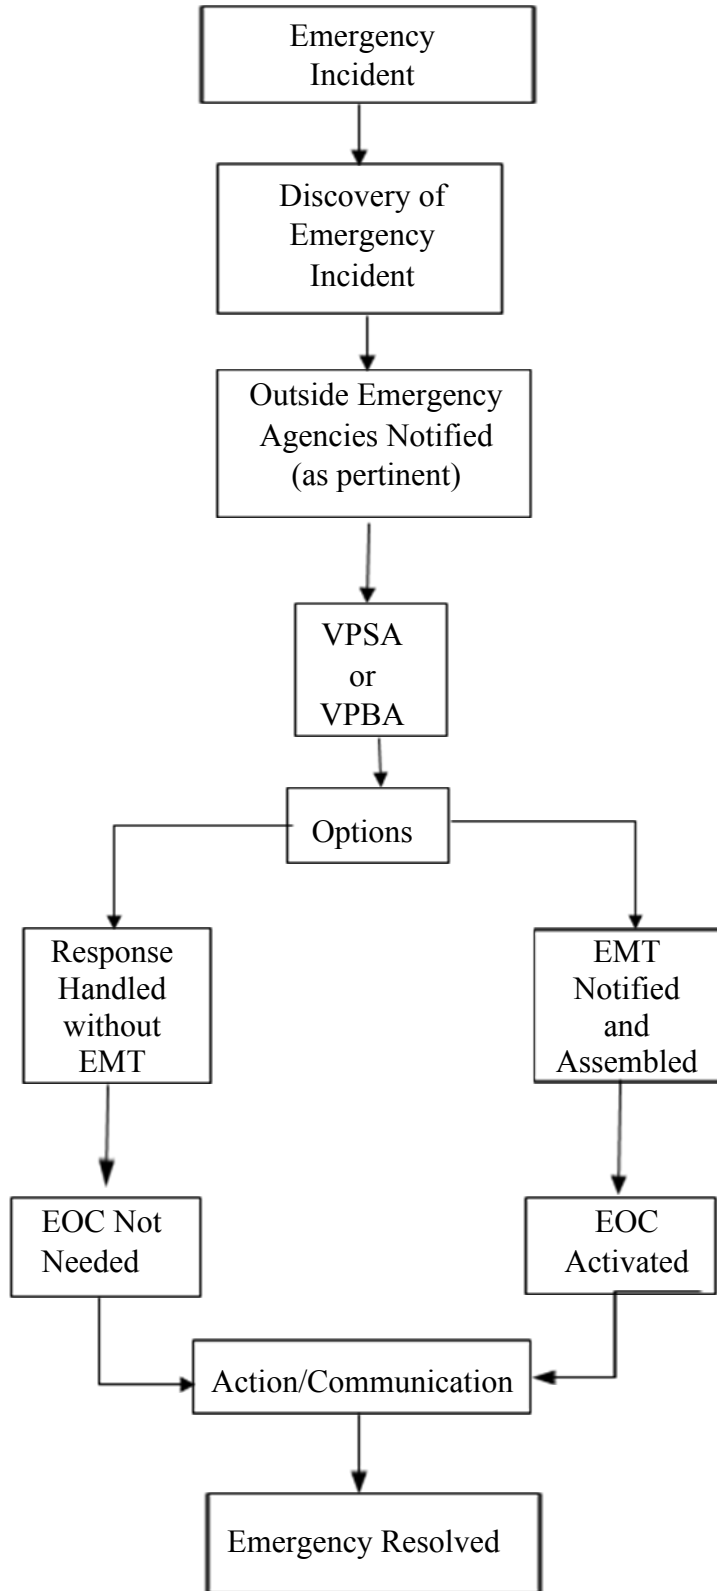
Emergency Incident

Discovery of Emergency Incident

Outside Emergency Agencies Notified (as pertinent)

VPSA or VPBA

Options

Response Handled without EMT

EMT Notified and Assembled

EOC Not Needed

EOC Activated

Action/Communication

Emergency Resolved